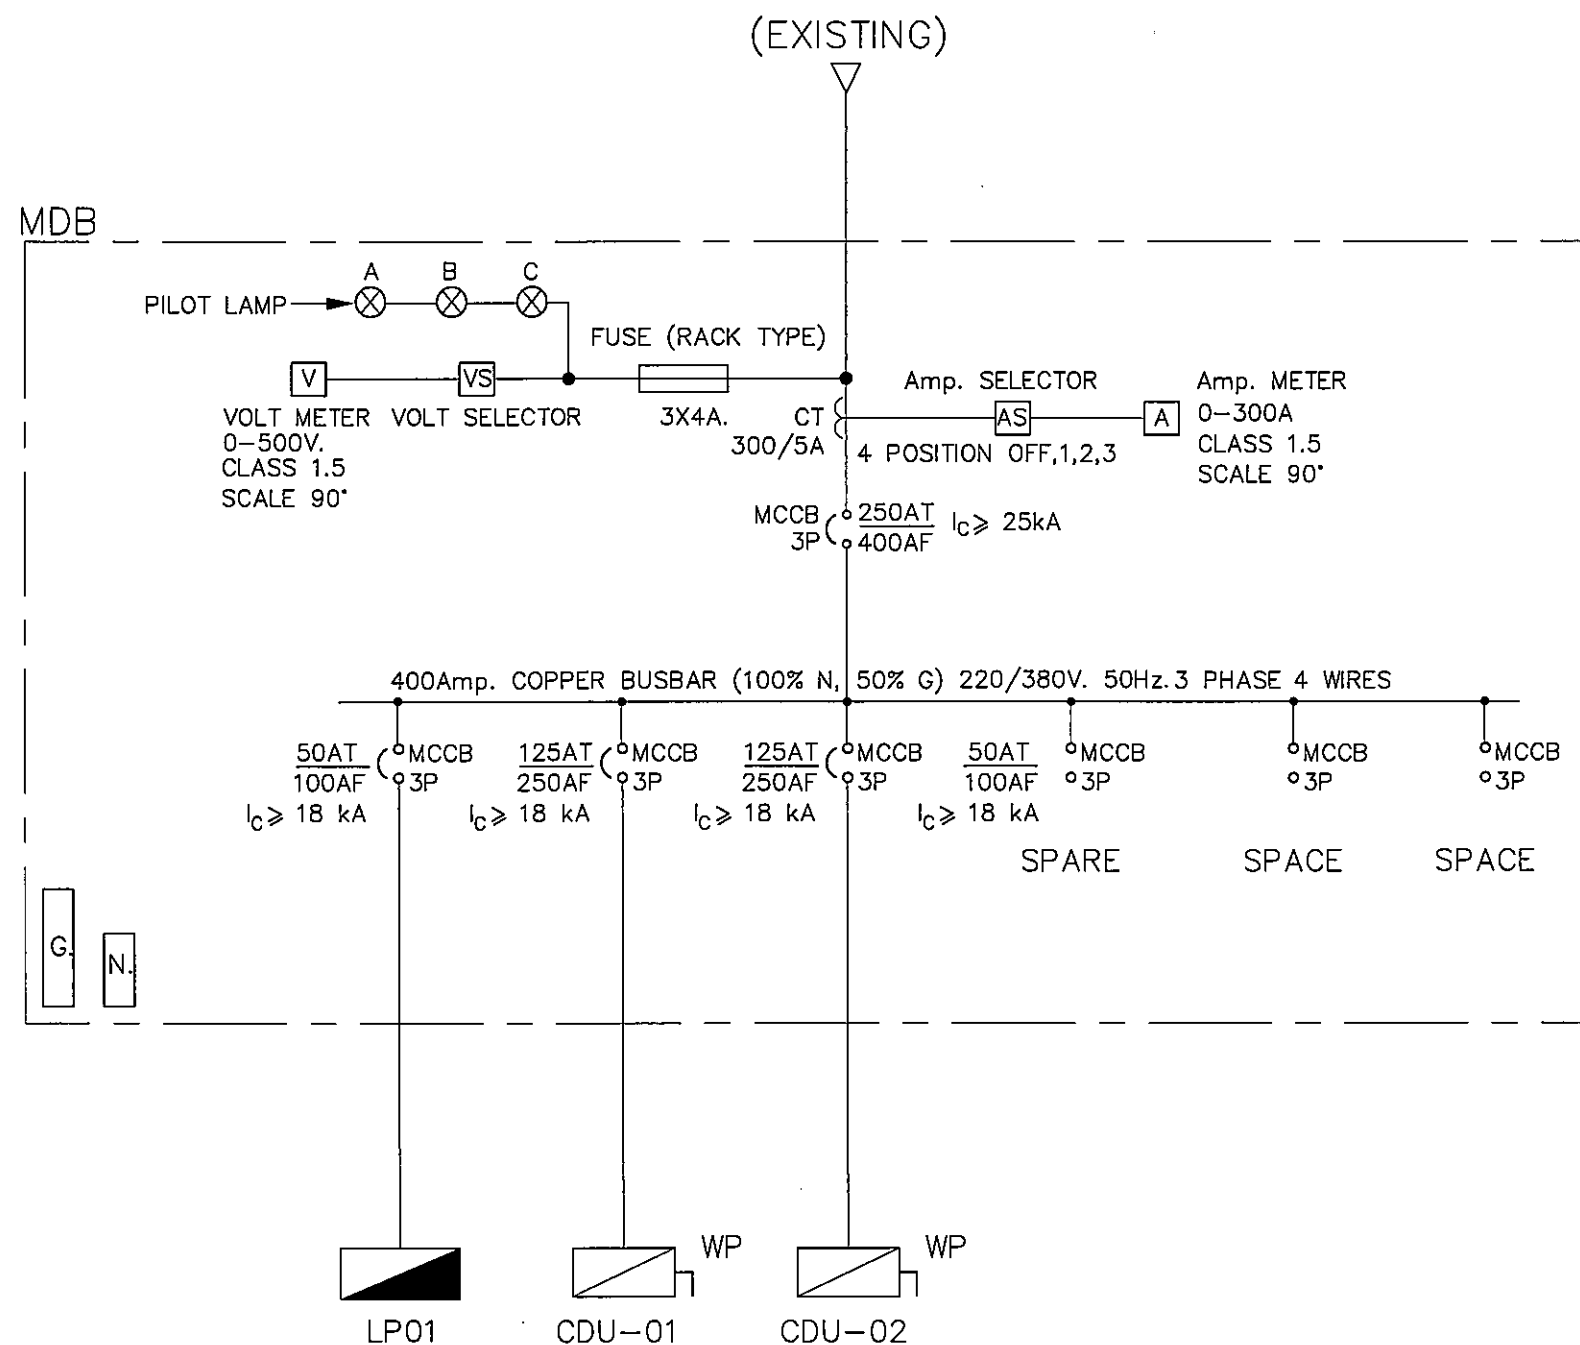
(EXISTING)

MDB

A B C

PILOT LAMP

FUSE (RACK TYPE)

V VS

VOLT METER 0–500V. CLASS 1.5 SCALE 90˚

VOLT SELECTOR

3X4A.

CT 300/5A

Amp. SELECTOR

AS

4 POSITION OFF,1,2,3

A

Amp. METER 0–300A CLASS 1.5 SCALE 90˚

MCCB 3P $\frac{250AT}{400AF}$ $I_C \geqslant$ 25kA

400Amp. COPPER BUSBAR (100% N, 50% G) 220/380V. 50Hz. 3 PHASE 4 WIRES

$\frac{50AT}{100AF}$ MCCB 3P $I_C \geqslant$ 18 kA

$\frac{125AT}{250AF}$ MCCB 3P $I_C \geqslant$ 18 kA

$\frac{125AT}{250AF}$ MCCB 3P $I_C \geqslant$ 18 kA

$\frac{50AT}{100AF}$ MCCB 3P $I_C \geqslant$ 18 kA

SPARE

MCCB 3P

SPACE

MCCB 3P

SPACE

G. N.

LP01

WP

CDU–01

WP

CDU–02